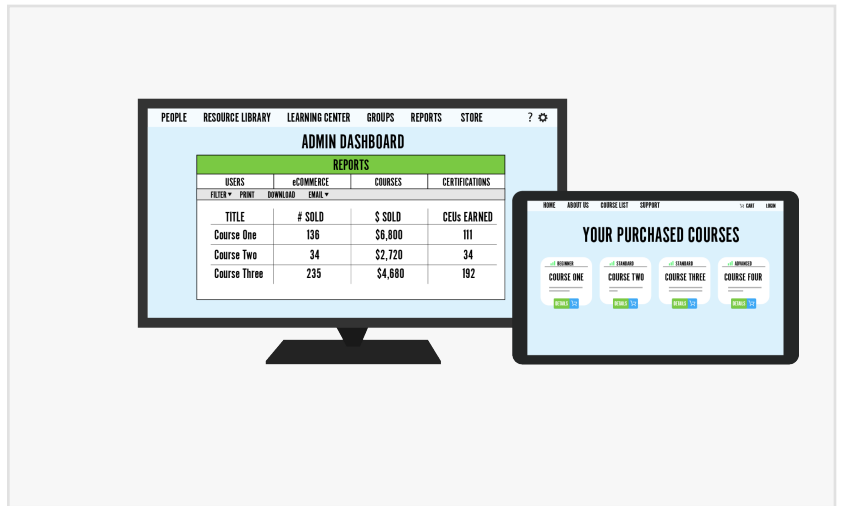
PEOPLE RESOURCE LIBRARY LEARNING CENTER GROUPS REPORTS STORE ? ⚙

ADMIN DASHBOARD

REPORTS

USERS eCOMMERCE COURSES CERTIFICATIONS

FILTER ▾ PRINT DOWNLOAD EMAIL ▾

| TITLE | # SOLD | $ SOLD | CEUs EARNED |
|---|---|---|---|
| Course One | 136 | $6,800 | 111 |
| Course Two | 34 | $2,720 | 34 |
| Course Three | 235 | $4,680 | 192 |

HOME ABOUT US COURSE LIST SUPPORT CART LOGIN

YOUR PURCHASED COURSES

BEGINNER
COURSE ONE
DETAILS

STANDARD
COURSE TWO
DETAILS

STANDARD
COURSE THREE
DETAILS

ADVANCED
COURSE FOUR
DETAILS